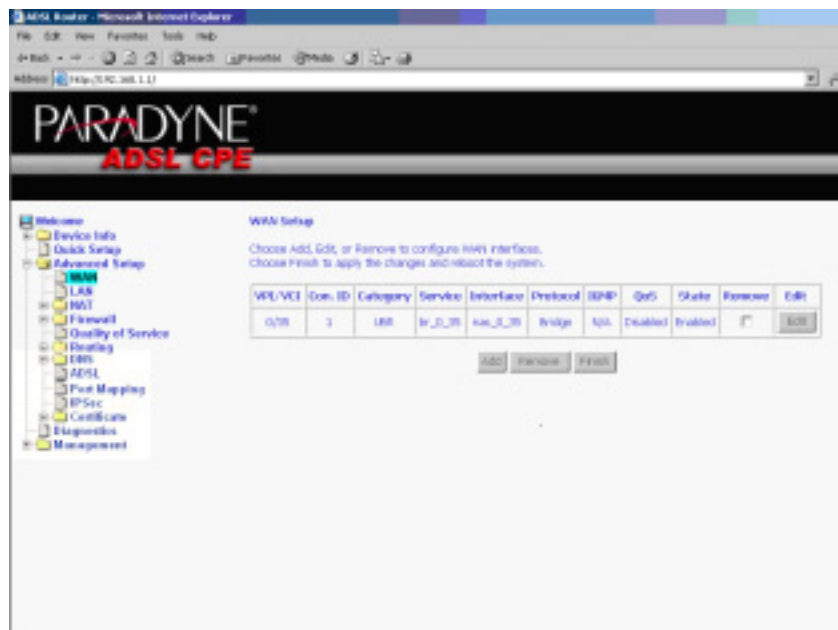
ADSL Router - Microsoft Internet Explorer

File Edit View Favorites Tools Help

Back Search Favorites Media

Address http://192.168.1.1/

PARADYNE®

ADSL CPE

Welcome
Device Info
Quick Setup
Advanced Setup
WAN
LAN
NAT
Firewall
Quality of Service
Routing
DNS
ADSL
Port Mapping
IPSec
Certificate
Diagnostics
Management

WAN Setup

Choose Add, Edit, or Remove to configure WAN interfaces.
Choose Finish to apply the changes and reboot the system.

| VPI/VCI | Con. ID | Category | Service | Interface | Protocol | IGMP | QoS | State | Remove | Edit |
|---|---|---|---|---|---|---|---|---|---|---|
| 0/35 | 1 | UBR | br_0_35 | nas_0_35 | Bridge | N/A | Disabled | Enabled | | Edit |

Add Remove Finish